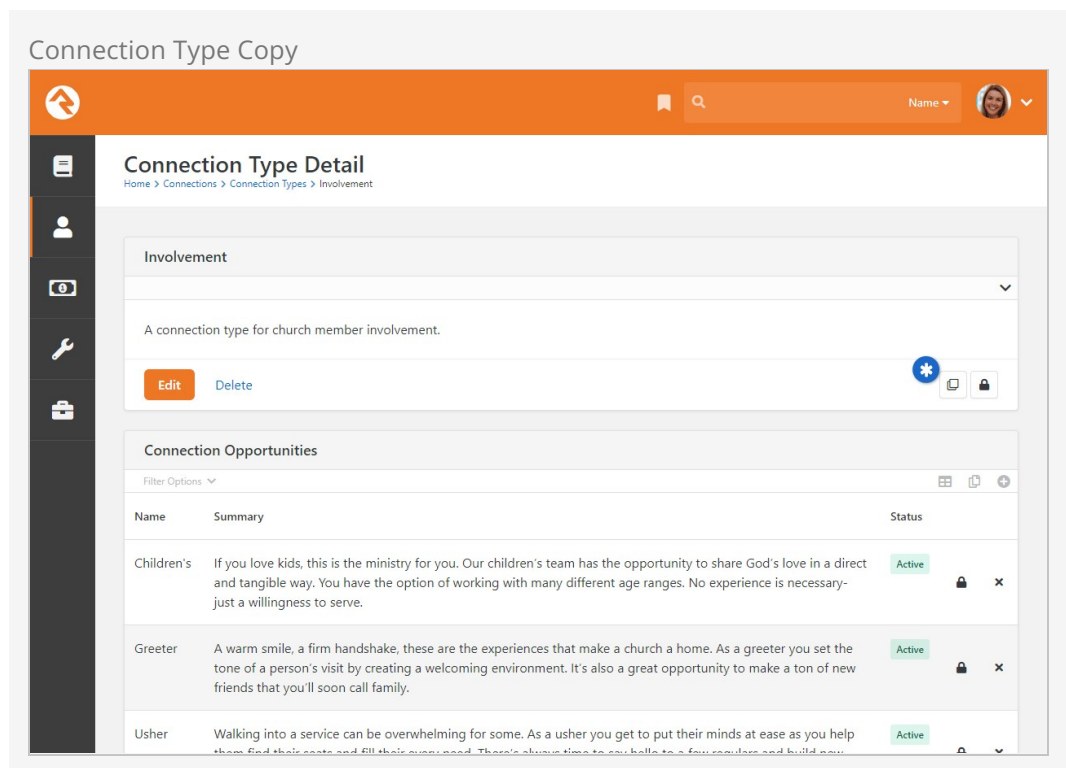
Connection Type Copy

Name

Connection Type Detail

Home > Connections > Connection Types > Involvement

Involvement

A connection type for church member involvement.

Edit Delete

Connection Opportunities

Filter Options

| Name | Summary | Status |
|---|---|---|
| Children's | If you love kids, this is the ministry for you. Our children's team has the opportunity to share God's love in a direct and tangible way. You have the option of working with many different age ranges. No experience is necessary- just a willingness to serve. | Active |
| Greeter | A warm smile, a firm handshake, these are the experiences that make a church a home. As a greeter you set the tone of a person's visit by creating a welcoming environment. It's also a great opportunity to make a ton of new friends that you'll soon call family. | Active |
| Usher | Walking into a service can be overwhelming for some. As a usher you get to put their minds at ease as you help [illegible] | Active |